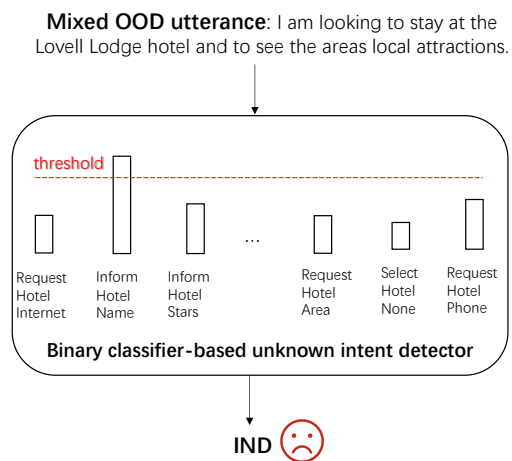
**Mixed OOD utterance**: I am looking to stay at the Lovell Lodge hotel and to see the areas local attractions.

threshold

Request Hotel Internet

Inform Hotel Name

Inform Hotel Stars

...

Request Hotel Area

Select Hotel None

Request Hotel Phone

**Binary classifier-based unknown intent detector**

**IND**